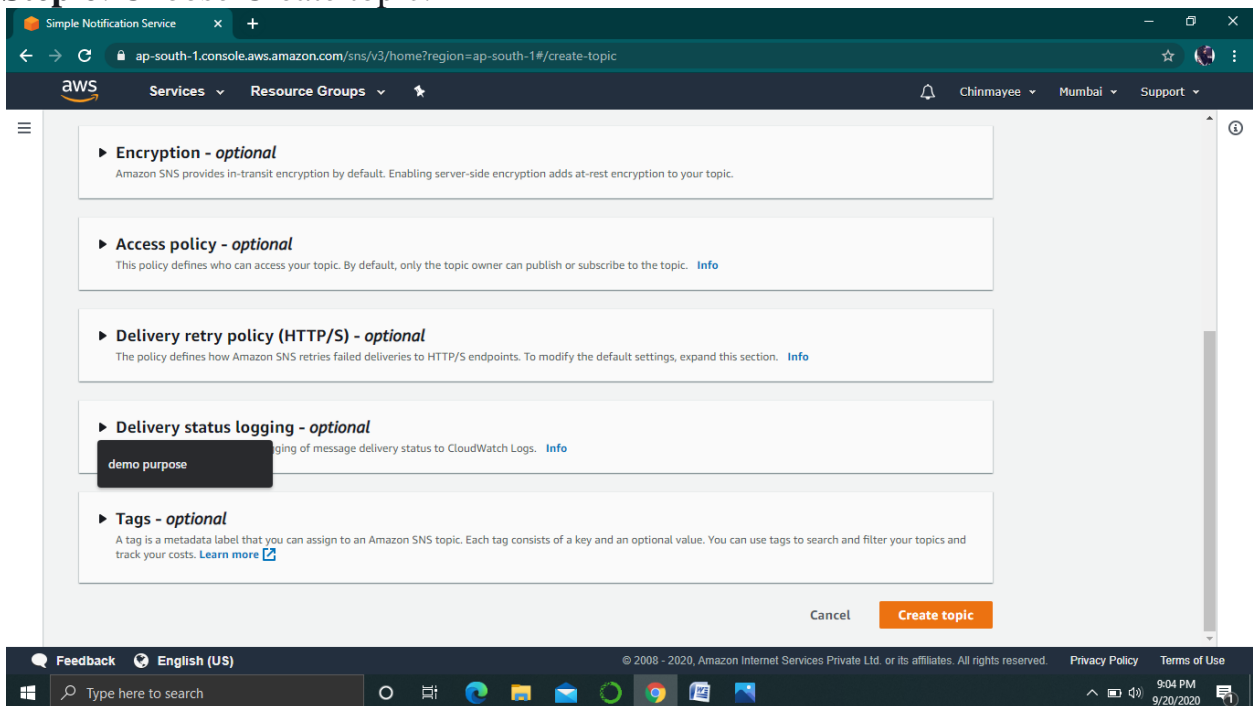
Simple Notification Service

ap-south-1.console.aws.amazon.com/sns/v3/home?region=ap-south-1#/create-topic

aws Services Resource Groups

Chinmayee Mumbai Support

Encryption - optional
Amazon SNS provides in-transit encryption by default. Enabling server-side encryption adds at-rest encryption to your topic.

Access policy - optional
This policy defines who can access your topic. By default, only the topic owner can publish or subscribe to the topic. Info

Delivery retry policy (HTTP/S) - optional
The policy defines how Amazon SNS retries failed deliveries to HTTP/S endpoints. To modify the default settings, expand this section. Info

Delivery status logging - optional
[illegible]gging of message delivery status to CloudWatch Logs. Info

demo purpose

Tags - optional
A tag is a metadata label that you can assign to an Amazon SNS topic. Each tag consists of a key and an optional value. You can use tags to search and filter your topics and track your costs. Learn more

Cancel Create topic

Feedback English (US) © 2008 - 2020, Amazon Internet Services Private Ltd. or its affiliates. All rights reserved. Privacy Policy Terms of Use

Type here to search 9:04 PM 9/20/2020